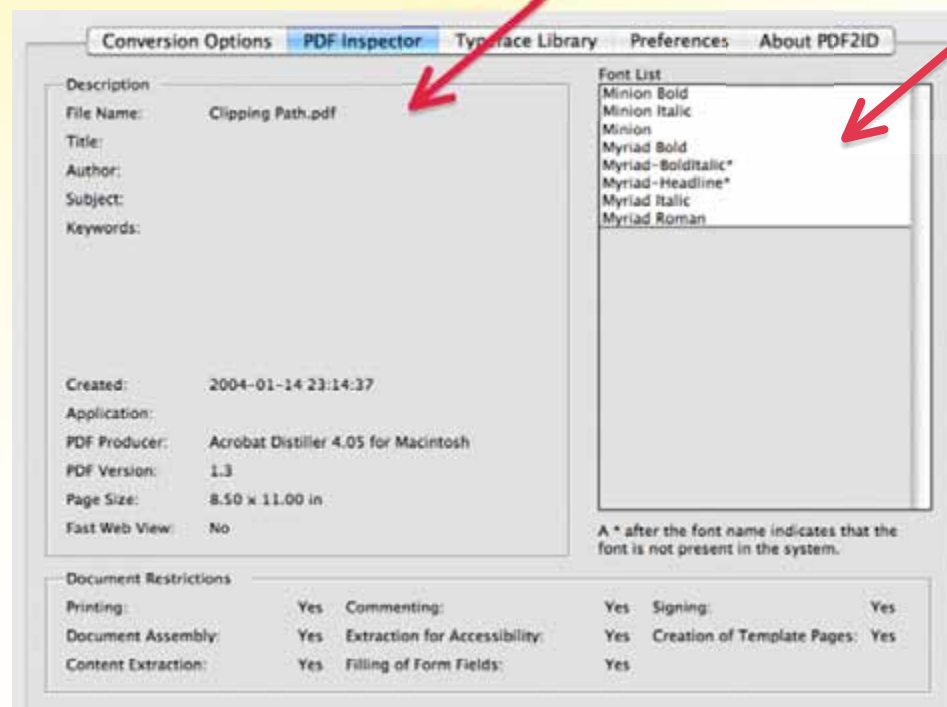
Conversion Options | PDF Inspector | Typeface Library | Preferences | About PDF2ID

Description

File Name: Clipping Path.pdf

Title:

Author:

Subject:

Keywords:

Created: 2004-01-14 23:14:37

Application:

PDF Producer: Acrobat Distiller 4.05 for Macintosh

PDF Version: 1.3

Page Size: 8.50 x 11.00 in

Fast Web View: No

Font List

Minion Bold
Minion Italic
Minion
Myriad Bold
Myriad-BoldItalic*
Myriad-Headline*
Myriad Italic
Myriad Roman

A * after the font name indicates that the font is not present in the system.

Document Restrictions

| | | | | | |
|---|---|---|---|---|---|
| Printing: | Yes | Commenting: | Yes | Signing: | Yes |
| Document Assembly: | Yes | Extraction for Accessibility: | Yes | Creation of Template Pages: | Yes |
| Content Extraction: | Yes | Filling of Form Fields: | Yes | | |